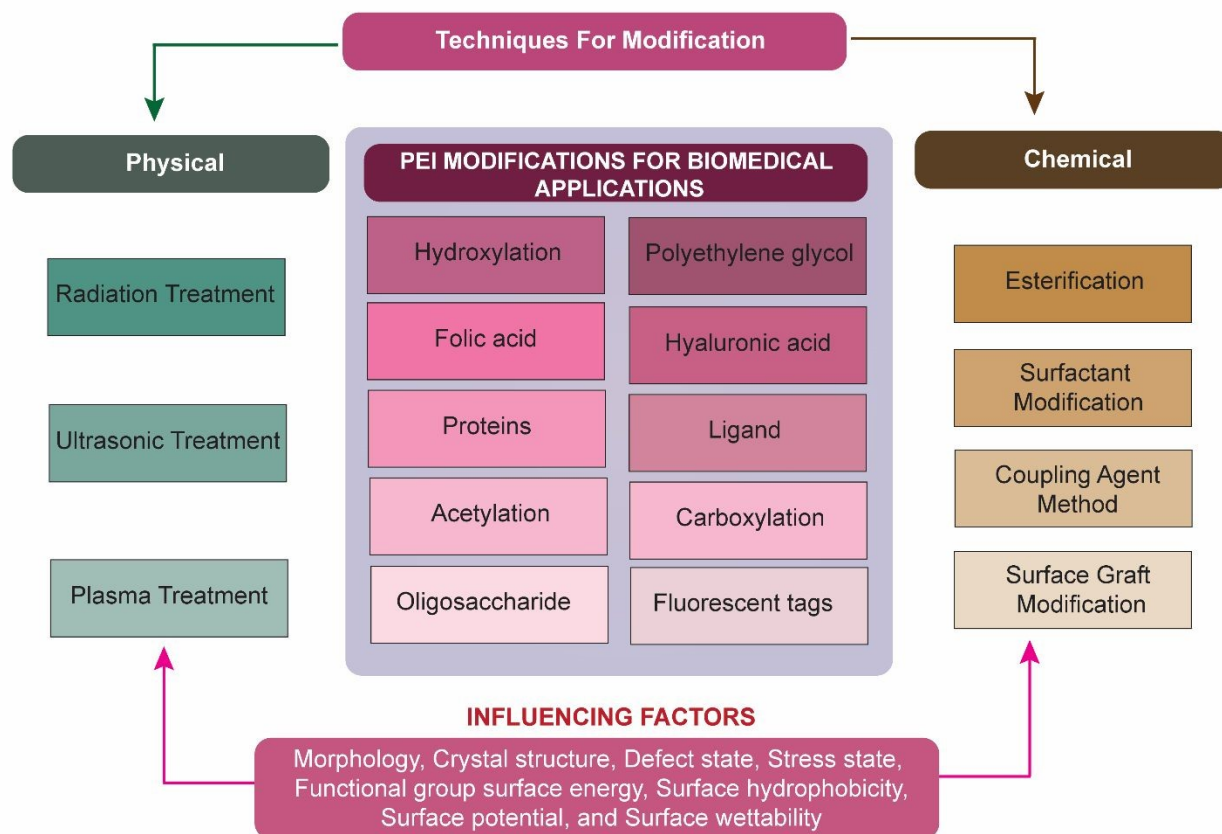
Techniques For Modification

Physical

Radiation Treatment

Ultrasonic Treatment

Plasma Treatment

PEI MODIFICATIONS FOR BIOMEDICAL APPLICATIONS

| Hydroxylation | Polyethylene glycol |
|---|---|
| Folic acid | Hyaluronic acid |
| Proteins | Ligand |
| Acetylation | Carboxylation |
| Oligosaccharide | Fluorescent tags |

Chemical

Esterification

Surfactant Modification

Coupling Agent Method

Surface Graft Modification

INFLUENCING FACTORS

Morphology, Crystal structure, Defect state, Stress state, Functional group surface energy, Surface hydrophobicity, Surface potential, and Surface wettability